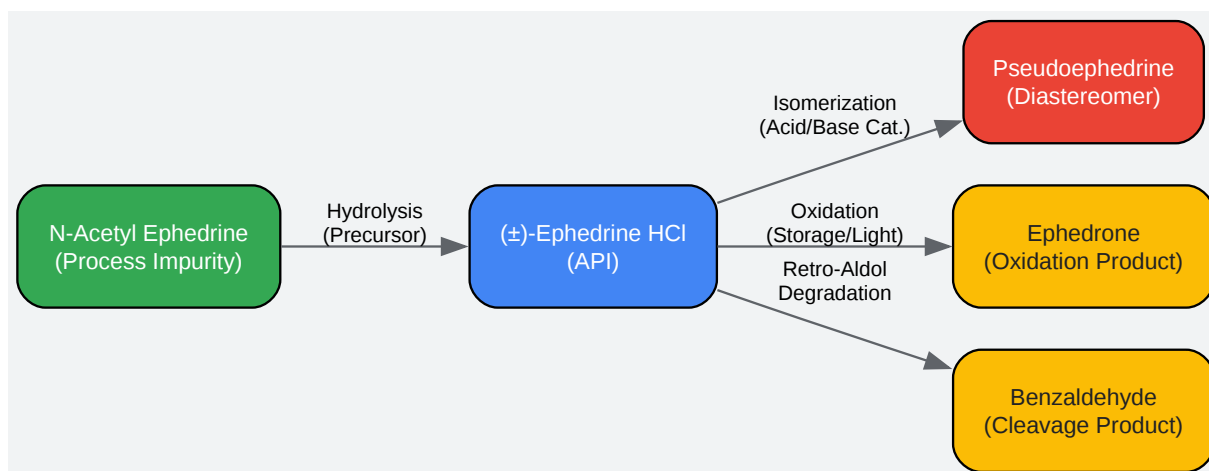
N-Acetyl Ephedrine
(Process Impurity)

Hydrolysis
(Precursor)

(±)-Ephedrine HCl
(API)

Isomerization
(Acid/Base Cat.)

Pseudoephedrine
(Diastereomer)

Oxidation
(Storage/Light)

Ephedrone
(Oxidation Product)

Retro-Aldol
Degradation

Benzaldehyde
(Cleavage Product)